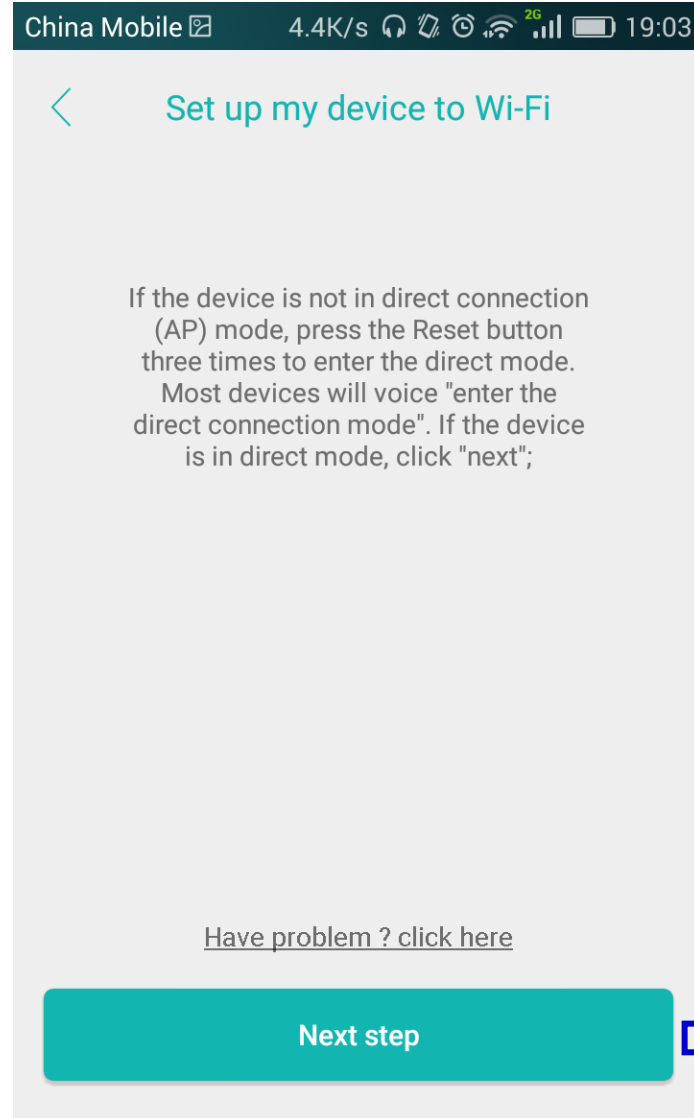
China Mobile 4.4K/s 2G 19:03

Set up my device to Wi-Fi

If the device is not in direct connection (AP) mode, press the Reset button three times to enter the direct mode. Most devices will voice "enter the direct connection mode". If the device is in direct mode, click "next";

Have problem ? click here

Next step